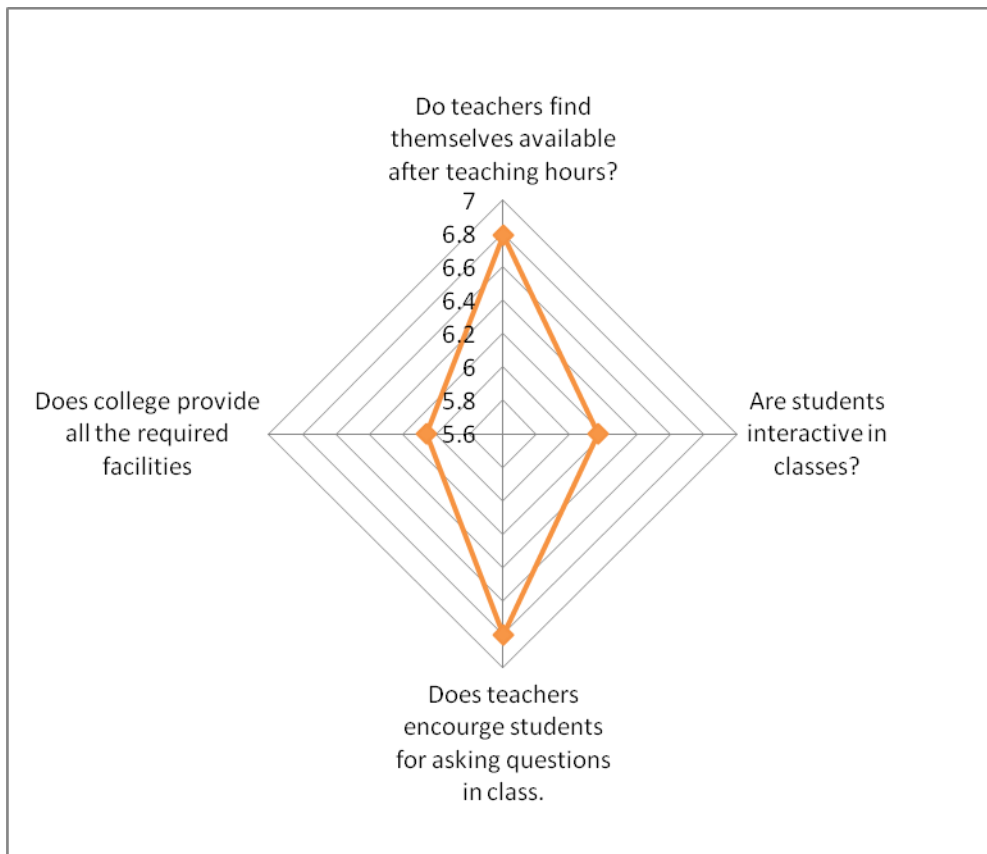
Do teachers find themselves available after teaching hours?

7
6.8
6.6
6.4
6.2
6
5.8
5.6

Does college provide all the required facilities

Are students interactive in classes?

Does teachers encourge students for asking questions in class.